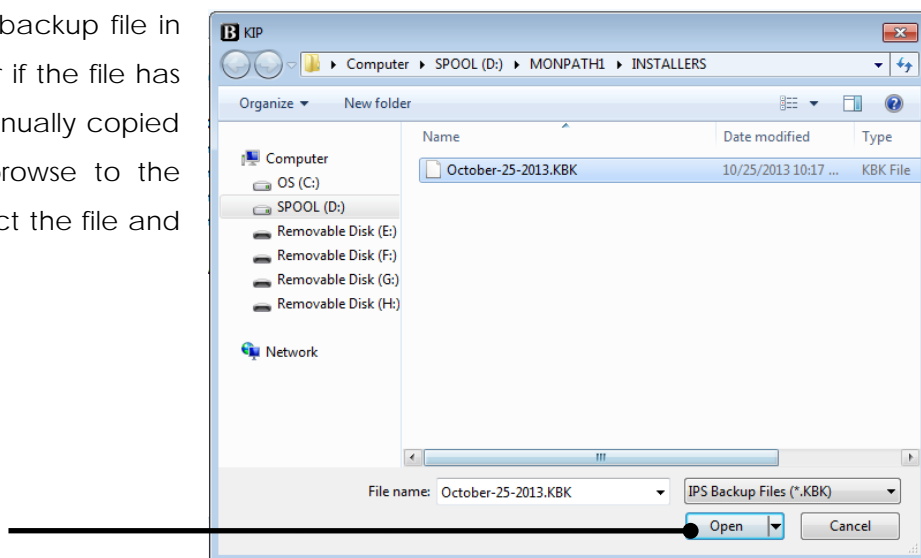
backup file in
r if the file has
nually copied
rowse to the
ct the file and

KIP

Computer ▸ SPOOL (D:) ▸ MONPATH1 ▸ INSTALLERS

Organize ▾ New folder

Computer
OS (C:)
SPOOL (D:)
Removable Disk (E:)
Removable Disk (F:)
Removable Disk (G:)
Removable Disk (H:)
Network

| Name | Date modified | Type |
|---|---|---|
| October-25-2013.KBK | 10/25/2013 10:17 ... | KBK File |

File name: October-25-2013.KBK
IPS Backup Files (*.KBK)
Open
Cancel